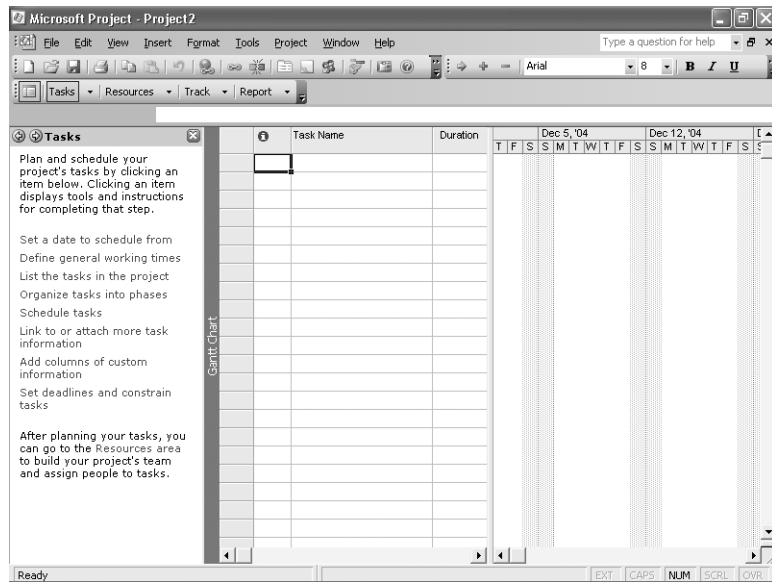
Microsoft Project - Project2

File Edit View Insert Format Tools Project Window Help

Type a question for help

Arial 8 B I U

Tasks ▾ Resources ▾ Track ▾ Report ▾

Tasks

Plan and schedule your project's tasks by clicking an item below. Clicking an item displays tools and instructions for completing that step.

Set a date to schedule from

Define general working times

List the tasks in the project

Organize tasks into phases

Schedule tasks

Link to or attach more task information

Add columns of custom information

Set deadlines and constrain tasks

After planning your tasks, you can go to the Resources area to build your project's team and assign people to tasks.

Gantt Chart

| | Task Name | Duration |
|---|---|---|

Dec 5, '04 | Dec 12, '04
T F S S M T W T F S S M T W T F S S

Ready

EXT CAPS NUM SCRL OVR